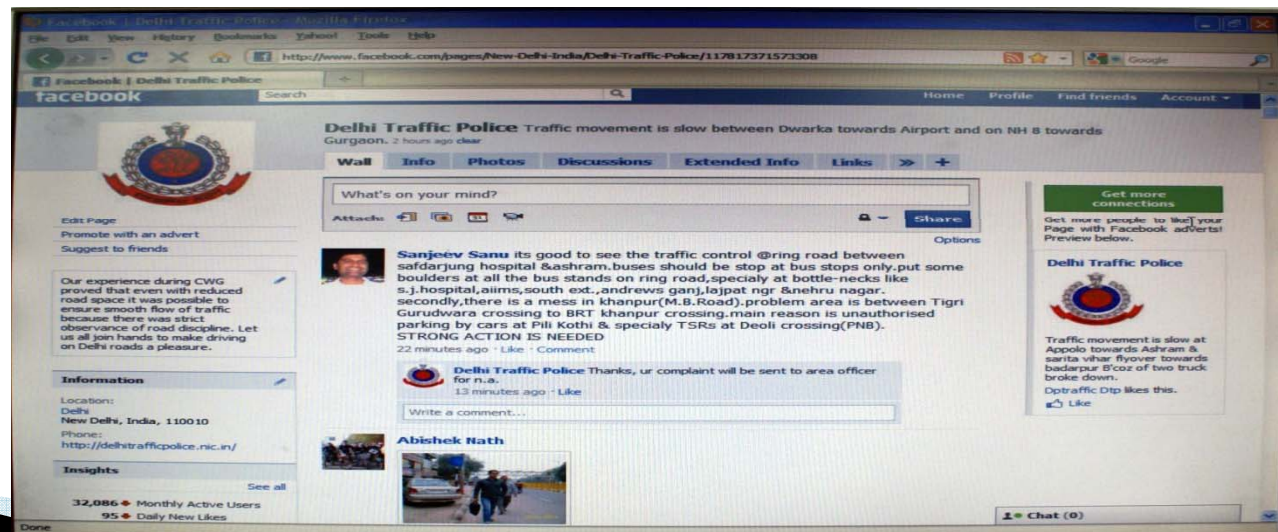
Facebook | Delhi Traffic Police - Mozilla Firefox

File Edit View History Bookmarks Yahoo! Tools Help

http://www.facebook.com/pages/New-Delhi-India/Delhi-Traffic-Police/117817371573308

Google

Facebook | Delhi Traffic Police

facebook Search

Home Profile Find friends Account

Delhi Traffic Police Traffic movement is slow between Dwarka towards Airport and on NH 8 towards Gurgaon. 2 hours ago clear

Wall Info Photos Discussions Extended Info Links

What's on your mind?

Attach:

Share

Options

Edit Page
Promote with an advert
Suggest to friends

Our experience during CWG proved that even with reduced road space it was possible to ensure smooth flow of traffic because there was strict observance of road discipline. Let us all join hands to make driving on Delhi roads a pleasure.

Information

Location:
Delhi
New Delhi, India, 110010
Phone:
http://delhitrafficpolice.nic.in/

Insights

See all

32,086 Monthly Active Users
95 Daily New Likes

Sanjeev Sanu its good to see the traffic control @ring road between safdarjung hospital &ashram.buses should be stop at bus stops only.put some boulders at all the bus stands on ring road,specialy at bottle-necks like s.j.hospital,aiims,south ext.,andrews ganj,lajpat ngr &nehru nagar. secondly,there is a mess in khanpur(M.B.Road).problem area is between Tigri Gurudwara crossing to BRT khanpur crossing.main reason is unauthorised parking by cars at Pili Kothi & specialy TSRs at Deoli crossing(PNB). STRONG ACTION IS NEEDED
22 minutes ago · Like · Comment

Delhi Traffic Police Thanks, ur complaint will be sent to area officer for n.a.
13 minutes ago · Like

Write a comment...

Abishek Nath

Get more connections

Get more people to like your Page with Facebook adverts! Preview below.

Delhi Traffic Police

Traffic movement is slow at Appolo towards Ashram & sarita vihar flyover towards badarpur B'coz of two truck broke down.
Dptraffic Dtp likes this.
Like

Chat (0)

Done